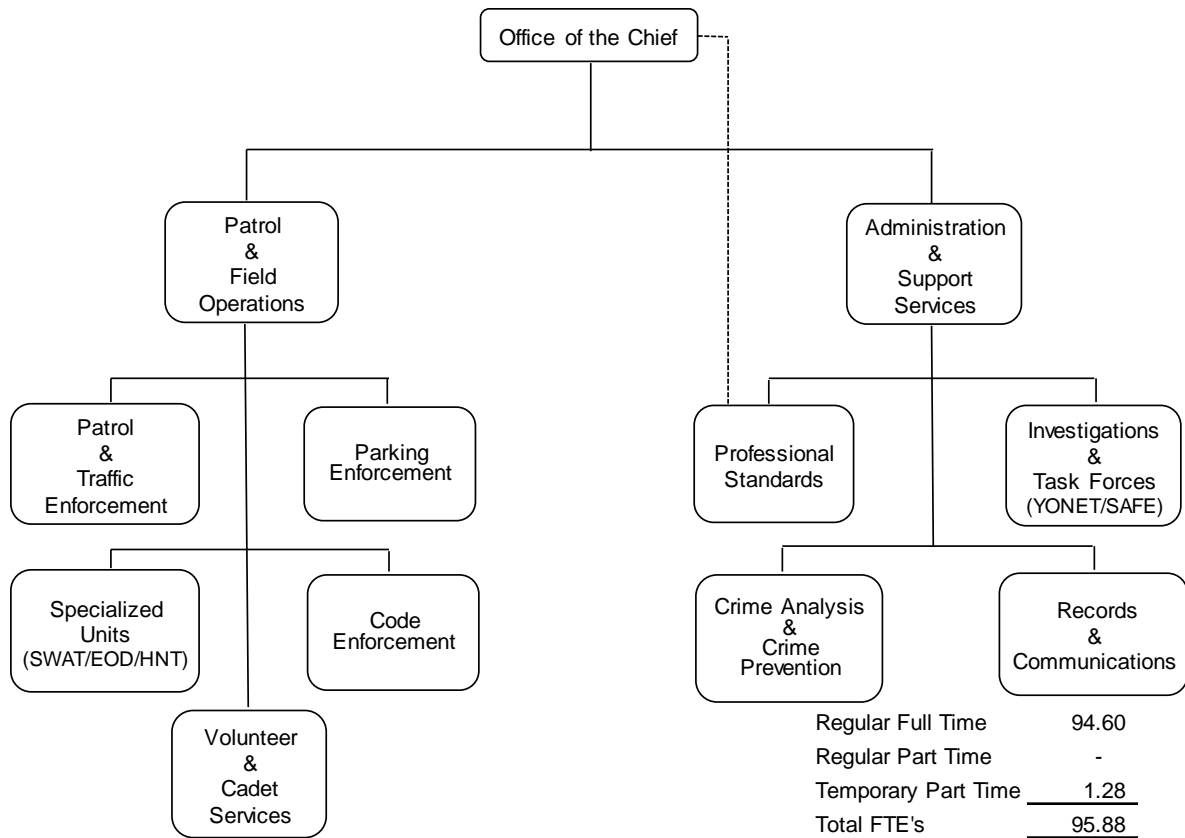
Office of the Chief

Patrol & Field Operations

Administration & Support Services

Patrol & Traffic Enforcement

Parking Enforcement

Professional Standards

Investigations & Task Forces (YONET/SAFE)

Specialized Units (SWAT/EOD/HNT)

Code Enforcement

Crime Analysis & Crime Prevention

Records & Communications

Volunteer & Cadet Services

| | |
|---|---|
| Regular Full Time | 94.60 |
| Regular Part Time | - |
| Temporary Part Time | 1.28 |
| Total FTE's | 95.88 |